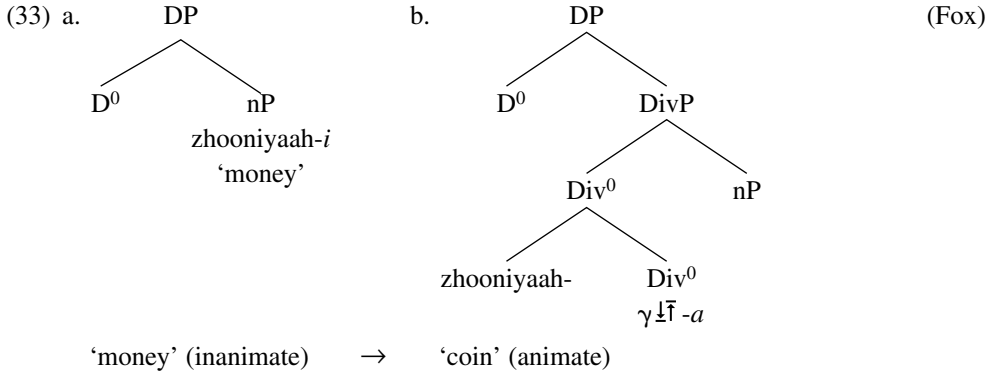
(33) a.

DP

$D^0$

nP

zhooniyaah-*i*

'money'

b.

DP

$D^0$

DivP

$Div^0$

nP

zhooniyaah-

$Div^0$

$\gamma \underline{\downarrow}\overline{\uparrow}$ -*a*

(Fox)

'money' (inanimate) $\rightarrow$ 'coin' (animate)